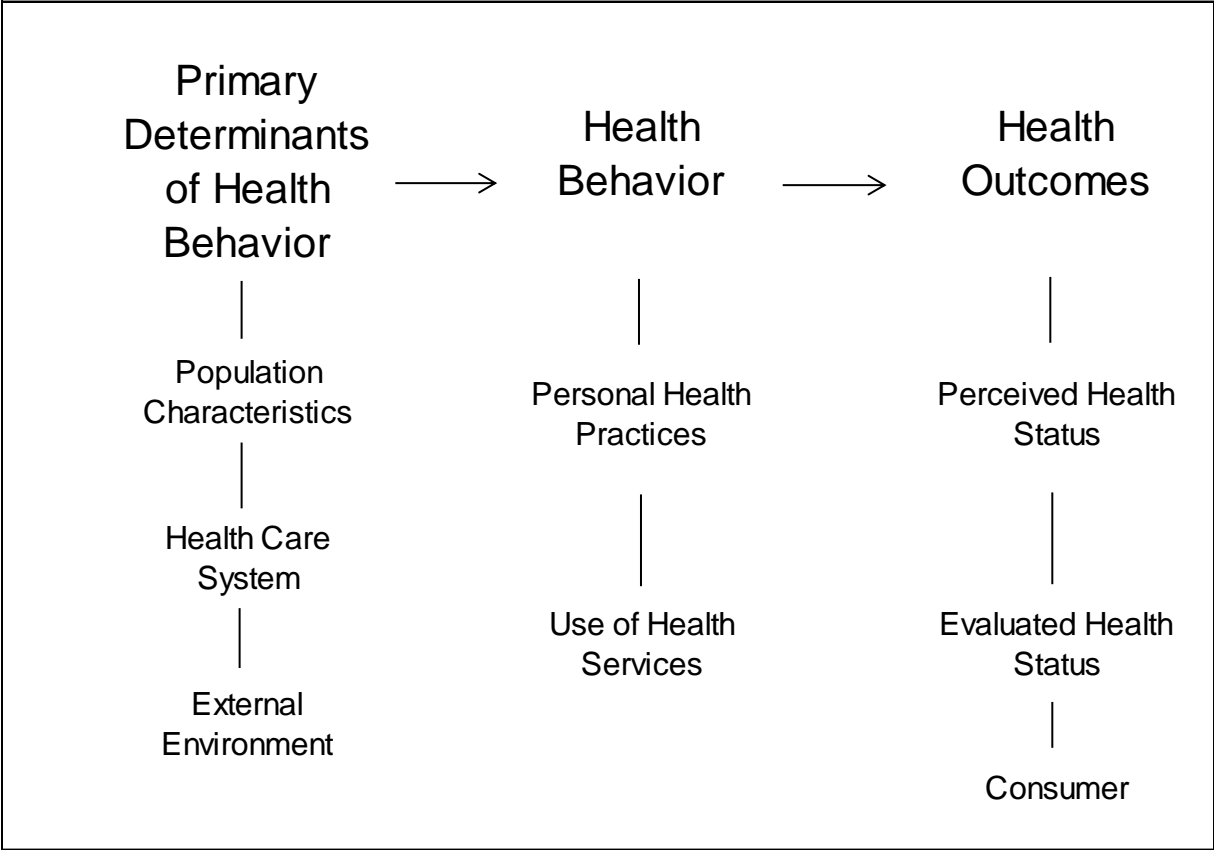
Primary Determinants of Health Behavior

Population Characteristics

Health Care System

External Environment

Health Behavior

Personal Health Practices

Use of Health Services

Health Outcomes

Perceived Health Status

Evaluated Health Status

Consumer